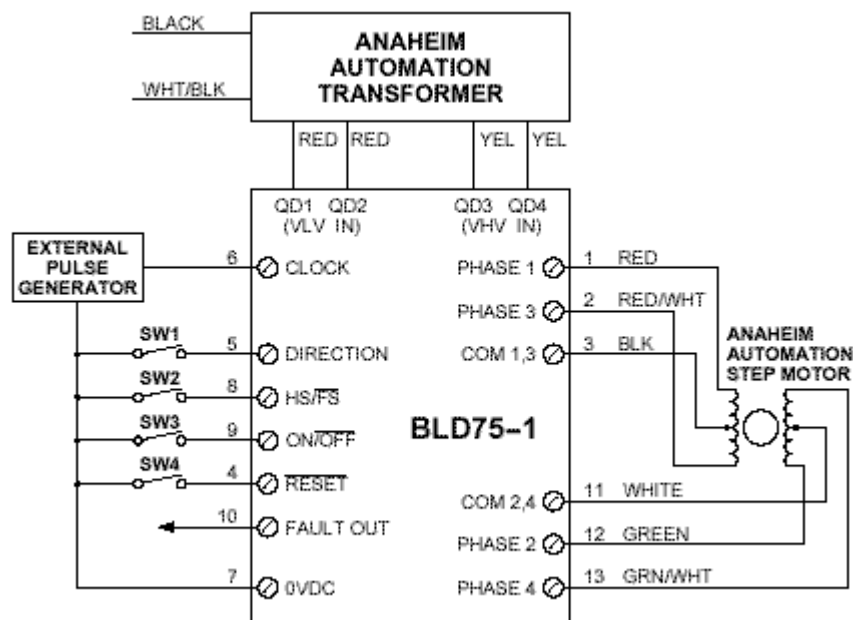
BLACK

WHT/BLK

ANAHEIM AUTOMATION TRANSFORMER

RED RED YEL YEL

QD1 (VLV QD2 IN)

QD3 (VHV QD4 IN)

EXTERNAL PULSE GENERATOR

6 CLOCK

SW1 5 DIRECTION

SW2 8 HS/$\overline{FS}$

SW3 9 ON/$\overline{OFF}$

SW4 4 $\overline{RESET}$

10 FAULT OUT

7 0VDC

BLD75-1

PHASE 1 1 RED

PHASE 3 2 RED/WHT

COM 1,3 3 BLK

COM 2,4 11 WHITE

PHASE 2 12 GREEN

PHASE 4 13 GRN/WHT

ANAHEIM AUTOMATION STEP MOTOR